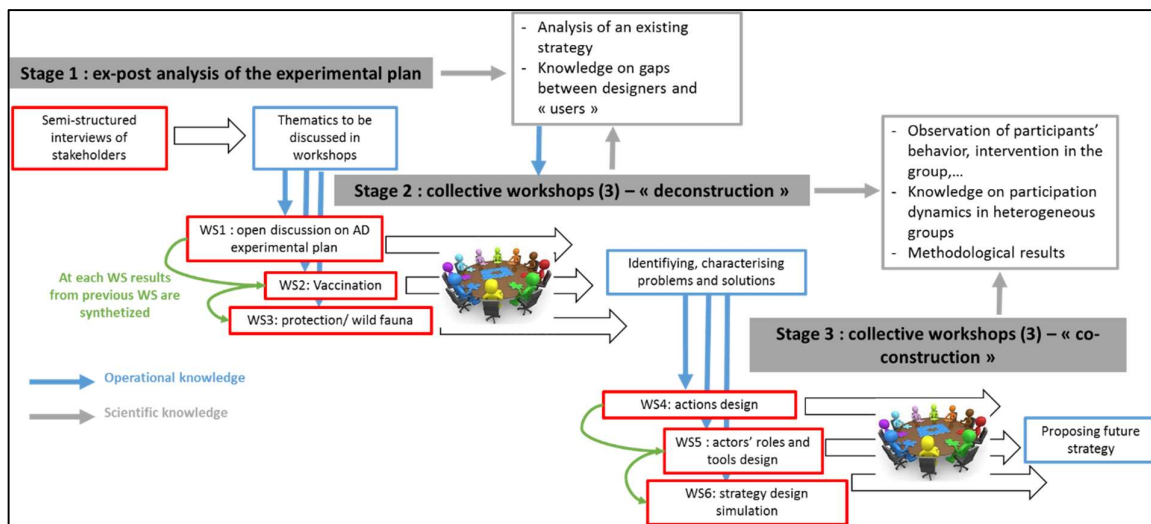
- Analysis of an existing strategy
- Knowledge on gaps between designers and « users »

Stage 1 : ex-post analysis of the experimental plan

Semi-structured interviews of stakeholders

Thematics to be discussed in workshops

Stage 2 : collective workshops (3) – « deconstruction »

- Observation of participants' behavior, intervention in the group,…
- Knowledge on participation dynamics in heterogeneous groups
- Methodological results

WS1 : open discussion on AD experimental plan

At each WS results from previous WS are synthetized

WS2: Vaccination

WS3: protection/ wild fauna

Identifying, characterising problems and solutions

Stage 3 : collective workshops (3) – « co-construction »

Operational knowledge

Scientific knowledge

WS4: actions design

WS5 : actors' roles and tools design

WS6: strategy design simulation

Proposing future strategy